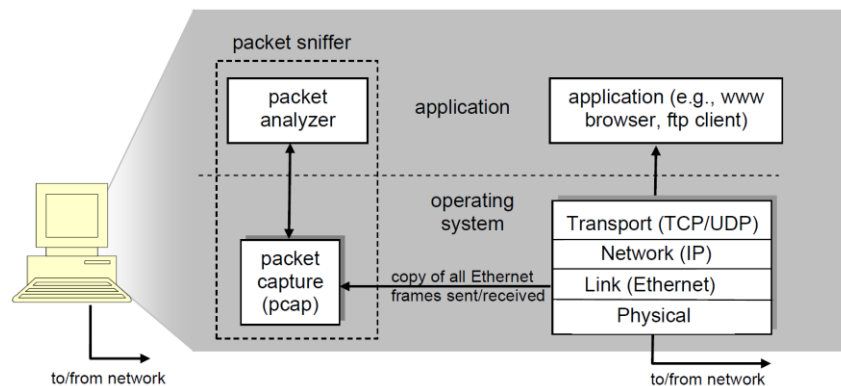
packet sniffer

packet analyzer

application

application (e.g., www browser, ftp client)

operating system

packet capture (pcap)

copy of all Ethernet frames sent/received

Transport (TCP/UDP)

Network (IP)

Link (Ethernet)

Physical

to/from network

to/from network